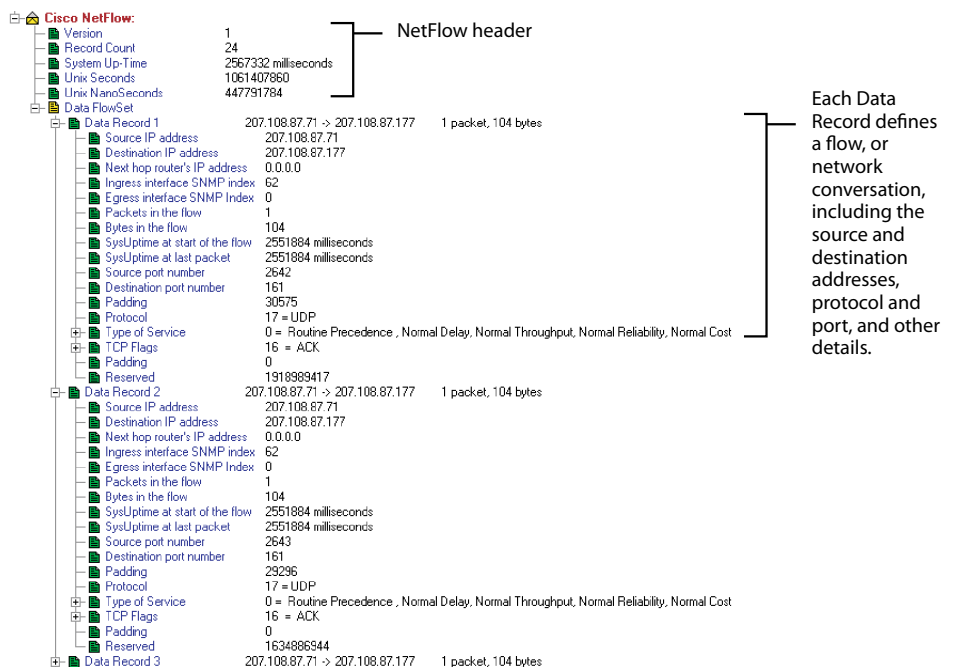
Cisco NetFlow:
Version 1
Record Count 24
System Up-Time 2567332 milliseconds
Unix Seconds 1061407860
Unix NanoSeconds 447791784

NetFlow header

Data FlowSet
Data Record 1 207.108.87.71 -> 207.108.87.177 1 packet, 104 bytes
Source IP address 207.108.87.71
Destination IP address 207.108.87.177
Next hop router's IP address 0.0.0.0
Ingress interface SNMP index 62
Egress interface SNMP Index 0
Packets in the flow 1
Bytes in the flow 104
SysUptime at start of the flow 2551884 milliseconds
SysUptime at last packet 2551884 milliseconds
Source port number 2642
Destination port number 161
Padding 30575
Protocol 17 = UDP
Type of Service 0 = Routine Precedence , Normal Delay, Normal Throughput, Normal Reliability, Normal Cost
TCP Flags 16 = ACK
Padding 0
Reserved 1918989417

Each Data Record defines a flow, or network conversation, including the source and destination addresses, protocol and port, and other details.

Data Record 2 207.108.87.71 -> 207.108.87.177 1 packet, 104 bytes
Source IP address 207.108.87.71
Destination IP address 207.108.87.177
Next hop router's IP address 0.0.0.0
Ingress interface SNMP index 62
Egress interface SNMP Index 0
Packets in the flow 1
Bytes in the flow 104
SysUptime at start of the flow 2551884 milliseconds
SysUptime at last packet 2551884 milliseconds
Source port number 2643
Destination port number 161
Padding 29296
Protocol 17 = UDP
Type of Service 0 = Routine Precedence , Normal Delay, Normal Throughput, Normal Reliability, Normal Cost
TCP Flags 16 = ACK
Padding 0
Reserved 1634886944
Data Record 3 207.108.87.71 -> 207.108.87.177 1 packet, 104 bytes